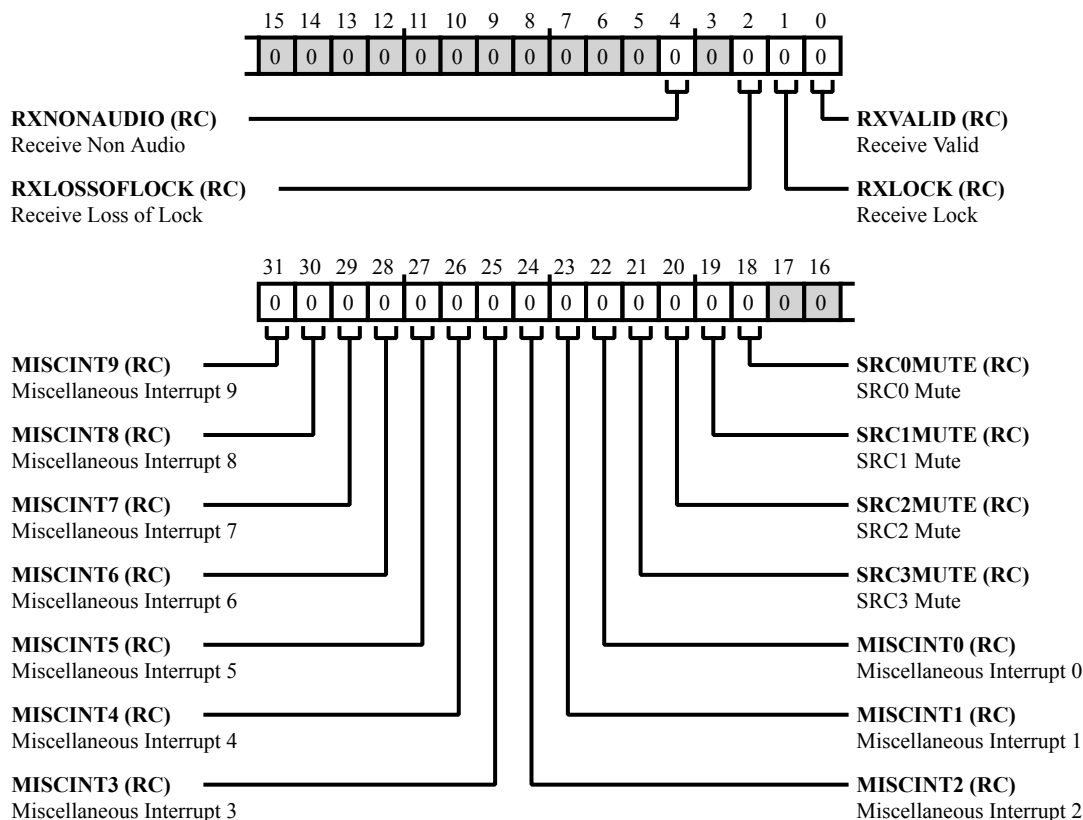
| 15 | 14 | 13 | 12 | 11 | 10 | 9 | 8 | 7 | 6 | 5 | 4 | 3 | 2 | 1 | 0 |
|---|---|---|---|---|---|---|---|---|---|---|---|---|---|---|---|
| 0 | 0 | 0 | 0 | 0 | 0 | 0 | 0 | 0 | 0 | 0 | 0 | 0 | 0 | 0 | 0 |

**RXNONAUDIO (RC)**
Receive Non Audio

**RXVALID (RC)**
Receive Valid

**RXLOSSOFLOCK (RC)**
Receive Loss of Lock

**RXLOCK (RC)**
Receive Lock

| 31 | 30 | 29 | 28 | 27 | 26 | 25 | 24 | 23 | 22 | 21 | 20 | 19 | 18 | 17 | 16 |
|---|---|---|---|---|---|---|---|---|---|---|---|---|---|---|---|
| 0 | 0 | 0 | 0 | 0 | 0 | 0 | 0 | 0 | 0 | 0 | 0 | 0 | 0 | 0 | 0 |

**MISCINT9 (RC)**
Miscellaneous Interrupt 9

**SRC0MUTE (RC)**
SRC0 Mute

**MISCINT8 (RC)**
Miscellaneous Interrupt 8

**SRC1MUTE (RC)**
SRC1 Mute

**MISCINT7 (RC)**
Miscellaneous Interrupt 7

**SRC2MUTE (RC)**
SRC2 Mute

**MISCINT6 (RC)**
Miscellaneous Interrupt 6

**SRC3MUTE (RC)**
SRC3 Mute

**MISCINT5 (RC)**
Miscellaneous Interrupt 5

**MISCINT0 (RC)**
Miscellaneous Interrupt 0

**MISCINT4 (RC)**
Miscellaneous Interrupt 4

**MISCINT1 (RC)**
Miscellaneous Interrupt 1

**MISCINT3 (RC)**
Miscellaneous Interrupt 3

**MISCINT2 (RC)**
Miscellaneous Interrupt 2